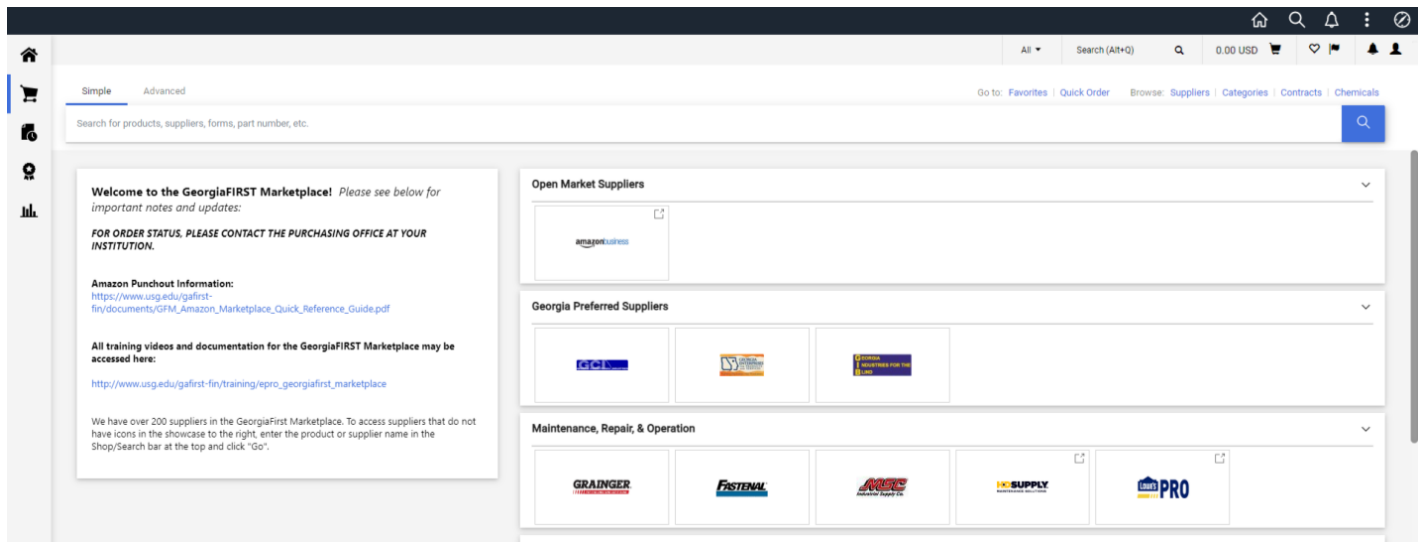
All ▾ Search (Alt+Q) 0.00 USD

Simple Advanced

Go to: Favorites | Quick Order Browse: Suppliers | Categories | Contracts | Chemicals

Search for products, suppliers, forms, part number, etc.

**Welcome to the GeorgiaFIRST Marketplace!** *Please see below for important notes and updates:*

***FOR ORDER STATUS, PLEASE CONTACT THE PURCHASING OFFICE AT YOUR INSTITUTION.***

**Amazon Punchout Information:**
https://www.usg.edu/gafirst-fin/documents/GFM_Amazon_Marketplace_Quick_Reference_Guide.pdf

**All training videos and documentation for the GeorgiaFIRST Marketplace may be accessed here:**

http://www.usg.edu/gafirst-fin/training/epro_georgiafirst_marketplace

We have over 200 suppliers in the GeorgiaFirst Marketplace. To access suppliers that do not have icons in the showcase to the right, enter the product or supplier name in the Shop/Search bar at the top and click "Go".

Open Market Suppliers

amazon business

Georgia Preferred Suppliers

GCI

GEORGIA INDUSTRIES FOR THE BLIND

Maintenance, Repair, & Operation

GRAINGER

FASTENAL

MSC Industrial Supply Co.

HD SUPPLY

LOWE'S PRO